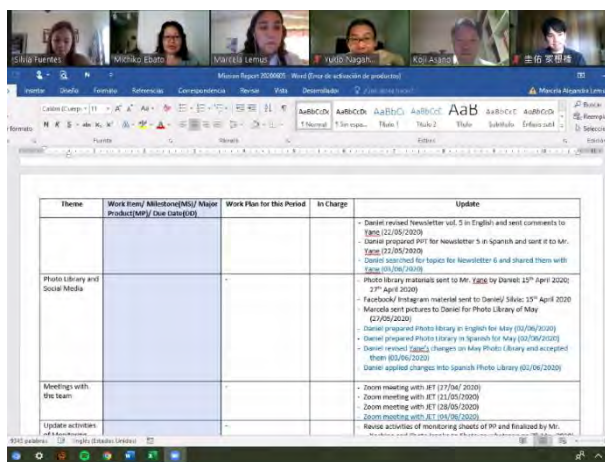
Silvia Fuentes | Michiko Ebato | Marcela Lemus | Yuko Nagah... | Koji Asano | 圭佑 家根橋

Mission Report 20200605 - Word (Error de activación de productos)

Inicio | Diseño | Formato | Referencias | Correspondencia | Revisar | Vista | Desarrollador | ¿Qué desea hacer?

Marcela Alejandra Lemus

Calibri (Cuerpo) | 11

AaBbCcDc 1 Normal | AaBbCcDc 1 Sin espa... | AaBbCc Título 1 | AaBbCcI Título 2 | AaB Título | AaBbCcC Subtítulo | AaBbCcDc Énfasis sutil

Buscar | Reemplazar | Seleccionar

Fuente | Párrafo | Estilos | Edición

| Theme | Work Item/ Milestone(MS)/ Major Product(MP)/ Due Date(DD) | Work Plan for this Period | In Charge | Update |
|---|---|---|---|---|
| | | | | - Daniel revised Newsletter vol. 5 in English and sent comments to Yane (22/05/2020) - Daniel prepared PPT for Newsletter 5 in Spanish and sent it to Mr. Yane (22/05/2020) - Daniel searched for topics for Newsletter 6 and shared them with Yane (06/06/2020) |
| Photo Library and Social Media | | - | | - Photo library materials sent to Mr. Yane by Daniel: 15th April 2020; 27th April 2020 - Facebook/ Instagram material sent to Daniel/ Silvia: 15th April 2020 - Marcela sent pictures to Daniel for Photo Library of May (27/05/2020) - Daniel prepared Photo library in English for May (02/06/2020) - Daniel prepared Photo Library in Spanish for May (02/06/2020) - Daniel revised Yane's changes on May Photo Library and accepted them (03/06/2020) - Daniel applied changes into Spanish Photo Library (02/06/2020) |
| Meetings with the team | | - | | - Zoom meeting with JET (27/04/ 2020) - Zoom meeting with JET (21/05/2020) - Zoom meeting with JET (28/05/2020) - Zoom meeting with JET (04/06/2020) |
| Update activities of Monitoring | | - | | - Revise activities of monitoring sheets of PP and finalized by Mr. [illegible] |

9345 palabras | Inglés (Estados Unidos)